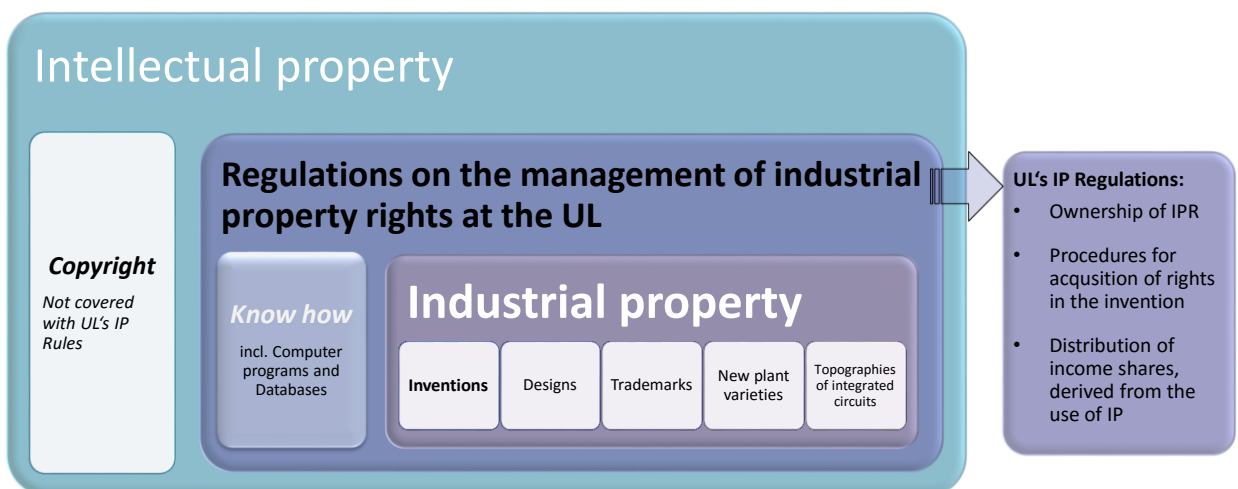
Intellectual property

Copyright

Not covered with UL's IP Rules

Regulations on the management of industrial property rights at the UL

Know how

incl. Computer programs and Databases

Industrial property

Inventions

Designs

Trademarks

New plant varieties

Topographies of integrated circuits

UL's IP Regulations:

- Ownership of IPR
- Procedures for acqusition of rights in the invention
- Distribution of income shares, derived from the use of IP